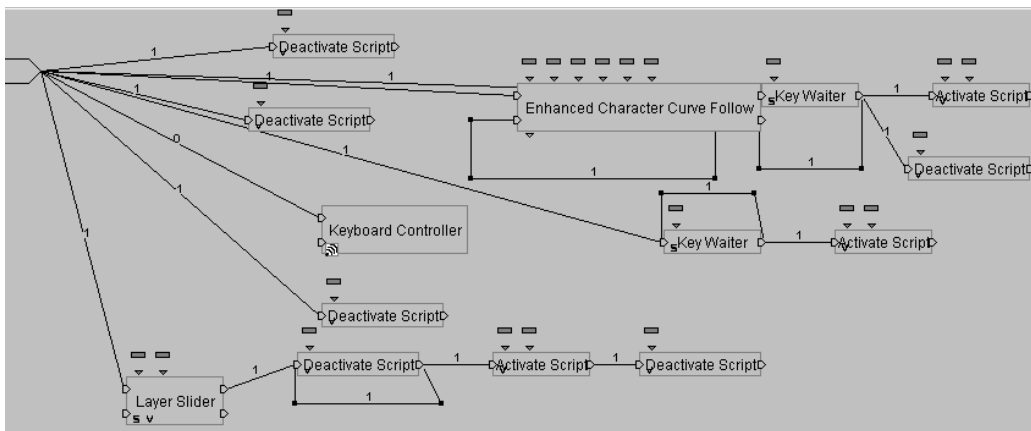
1
Deactivate Script
1
1
Enhanced Character Curve Follow
Key Waiter
1
Activate Script
1
Deactivate Script
1
1
Deactivate Script
0
1
1
Keyboard Controller
1
Key Waiter
1
Activate Script
1
Deactivate Script
1
Layer Slider
1
Deactivate Script
1
Activate Script
1
Deactivate Script
1